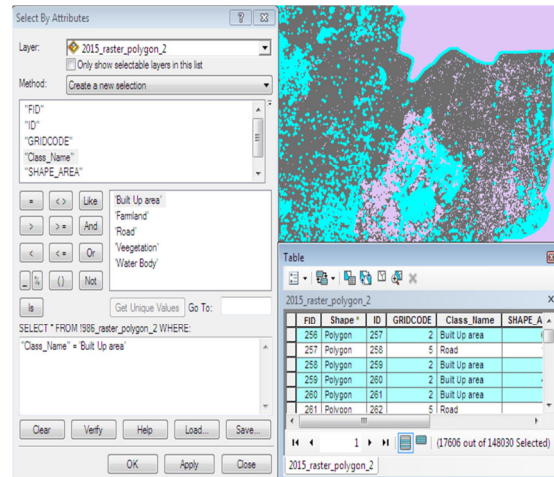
Select By Attributes

Layer: 2015_raster_polygon_2

Only show selectable layers in this list

Method: Create a new selection

"FID"
"ID"
"GRIDCODE"
"Class_Name"
"SHAPE_AREA"

= <> Like
> >= And
< <= Or
_ % () Not

'Built Up area'
'Farmland'
'Road'
'Veegetation'
'Water Body'

Is

Get Unique Values Go To:

SELECT * FROM 1986_raster_polygon_2 WHERE:

"Class_Name" = 'Built Up area'

Clear Verify Help Load... Save...

OK Apply Close

Table

2015_raster_polygon_2

| FID | Shape * | ID | GRIDCODE | Class_Name | SHAPE_A |
|---|---|---|---|---|---|
| 256 | Polygon | 257 | 2 | Built Up area | |
| 257 | Polygon | 258 | 5 | Road | |
| 258 | Polygon | 259 | 2 | Built Up area | |
| 259 | Polygon | 260 | 2 | Built Up area | |
| 260 | Polygon | 261 | 2 | Built Up area | |
| 261 | Polygon | 262 | 5 | Road | |

1 (17606 out of 148030 Selected)

2015_raster_polygon_2